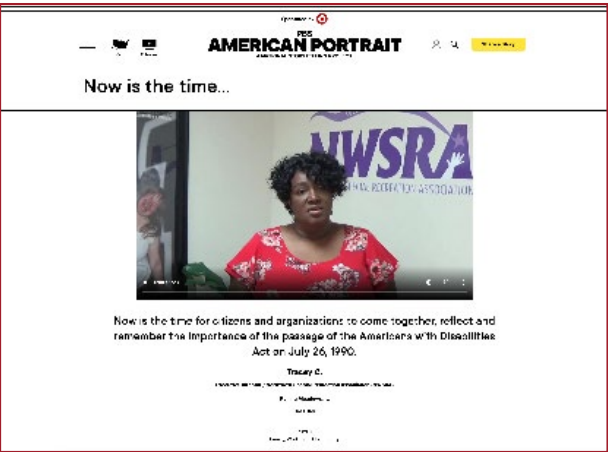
Sponsored by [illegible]

PBS
AMERICAN PORTRAIT
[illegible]

Now is the time...

NWSRA
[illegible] RECREATION ASSOCIATION

Now is the time for citizens and organizations to come together, reflect and remember the importance of the passage of the Americans with Disabilities Act on July 26, 1990.

Tracey C.

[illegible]

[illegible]

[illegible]